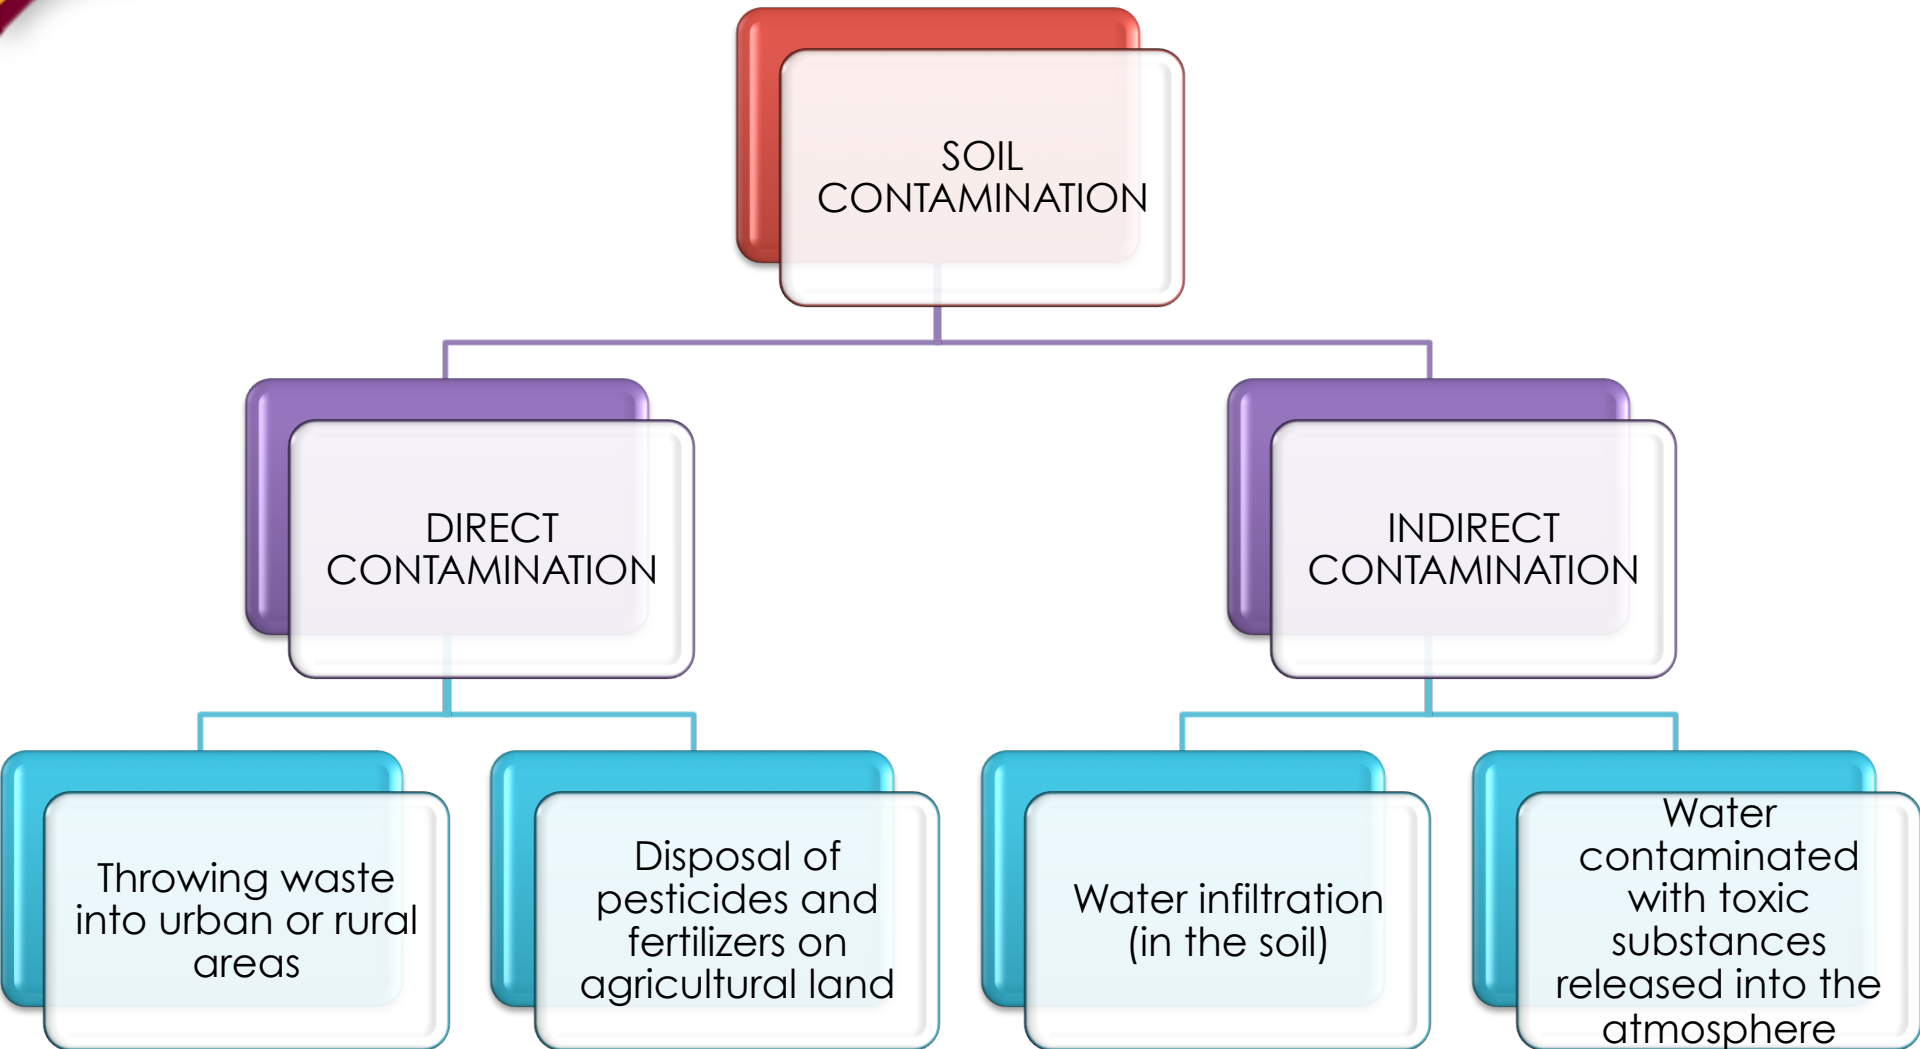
SOIL CONTAMINATION

DIRECT CONTAMINATION

INDIRECT CONTAMINATION

Throwing waste into urban or rural areas

Disposal of pesticides and fertilizers on agricultural land

Water infiltration (in the soil)

Water contaminated with toxic substances released into the atmosphere